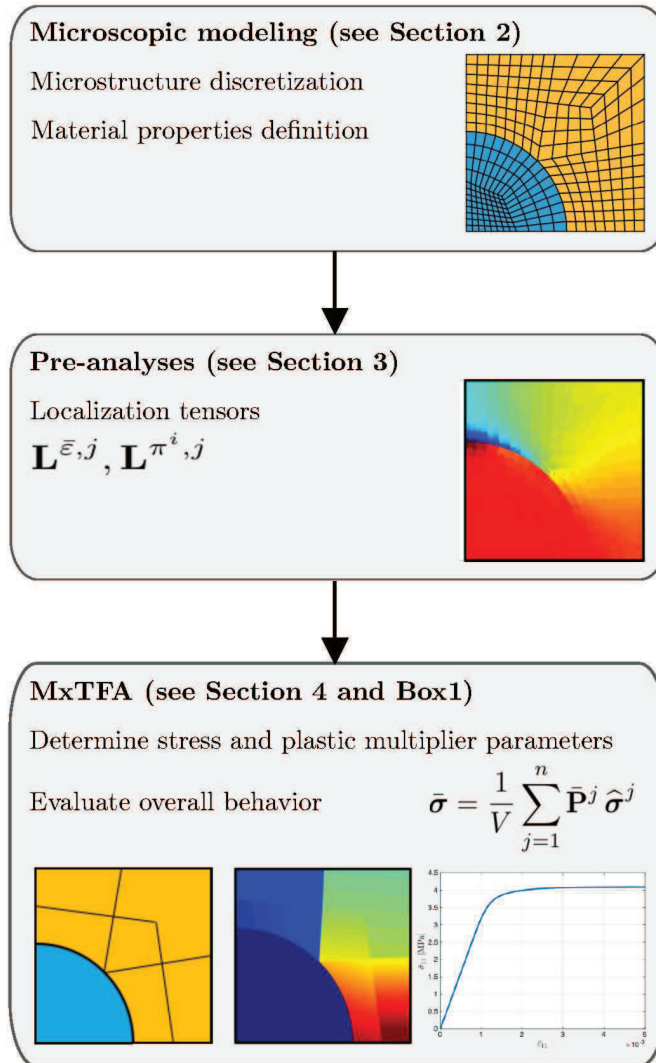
Microscopic modeling (see Section 2)

Microstructure discretization

Material properties definition

Pre-analyses (see Section 3)

Localization tensors

$\mathbf{L}^{\bar{\varepsilon},j}, \mathbf{L}^{\pi^i,j}$

MxTFA (see Section 4 and Box1)

Determine stress and plastic multiplier parameters

Evaluate overall behavior $\bar{\boldsymbol{\sigma}} = \frac{1}{V}\sum_{j=1}^{n} \bar{\mathbf{P}}^j \, \widehat{\boldsymbol{\sigma}}^j$

4.5
4
3.5
3
2.5
2
1.5
1
0.5
0
$\bar{\sigma}_{11}$ [MPa]
0 1 2 3 4 5
$\bar{\varepsilon}_{11}$
$\times 10^{-3}$